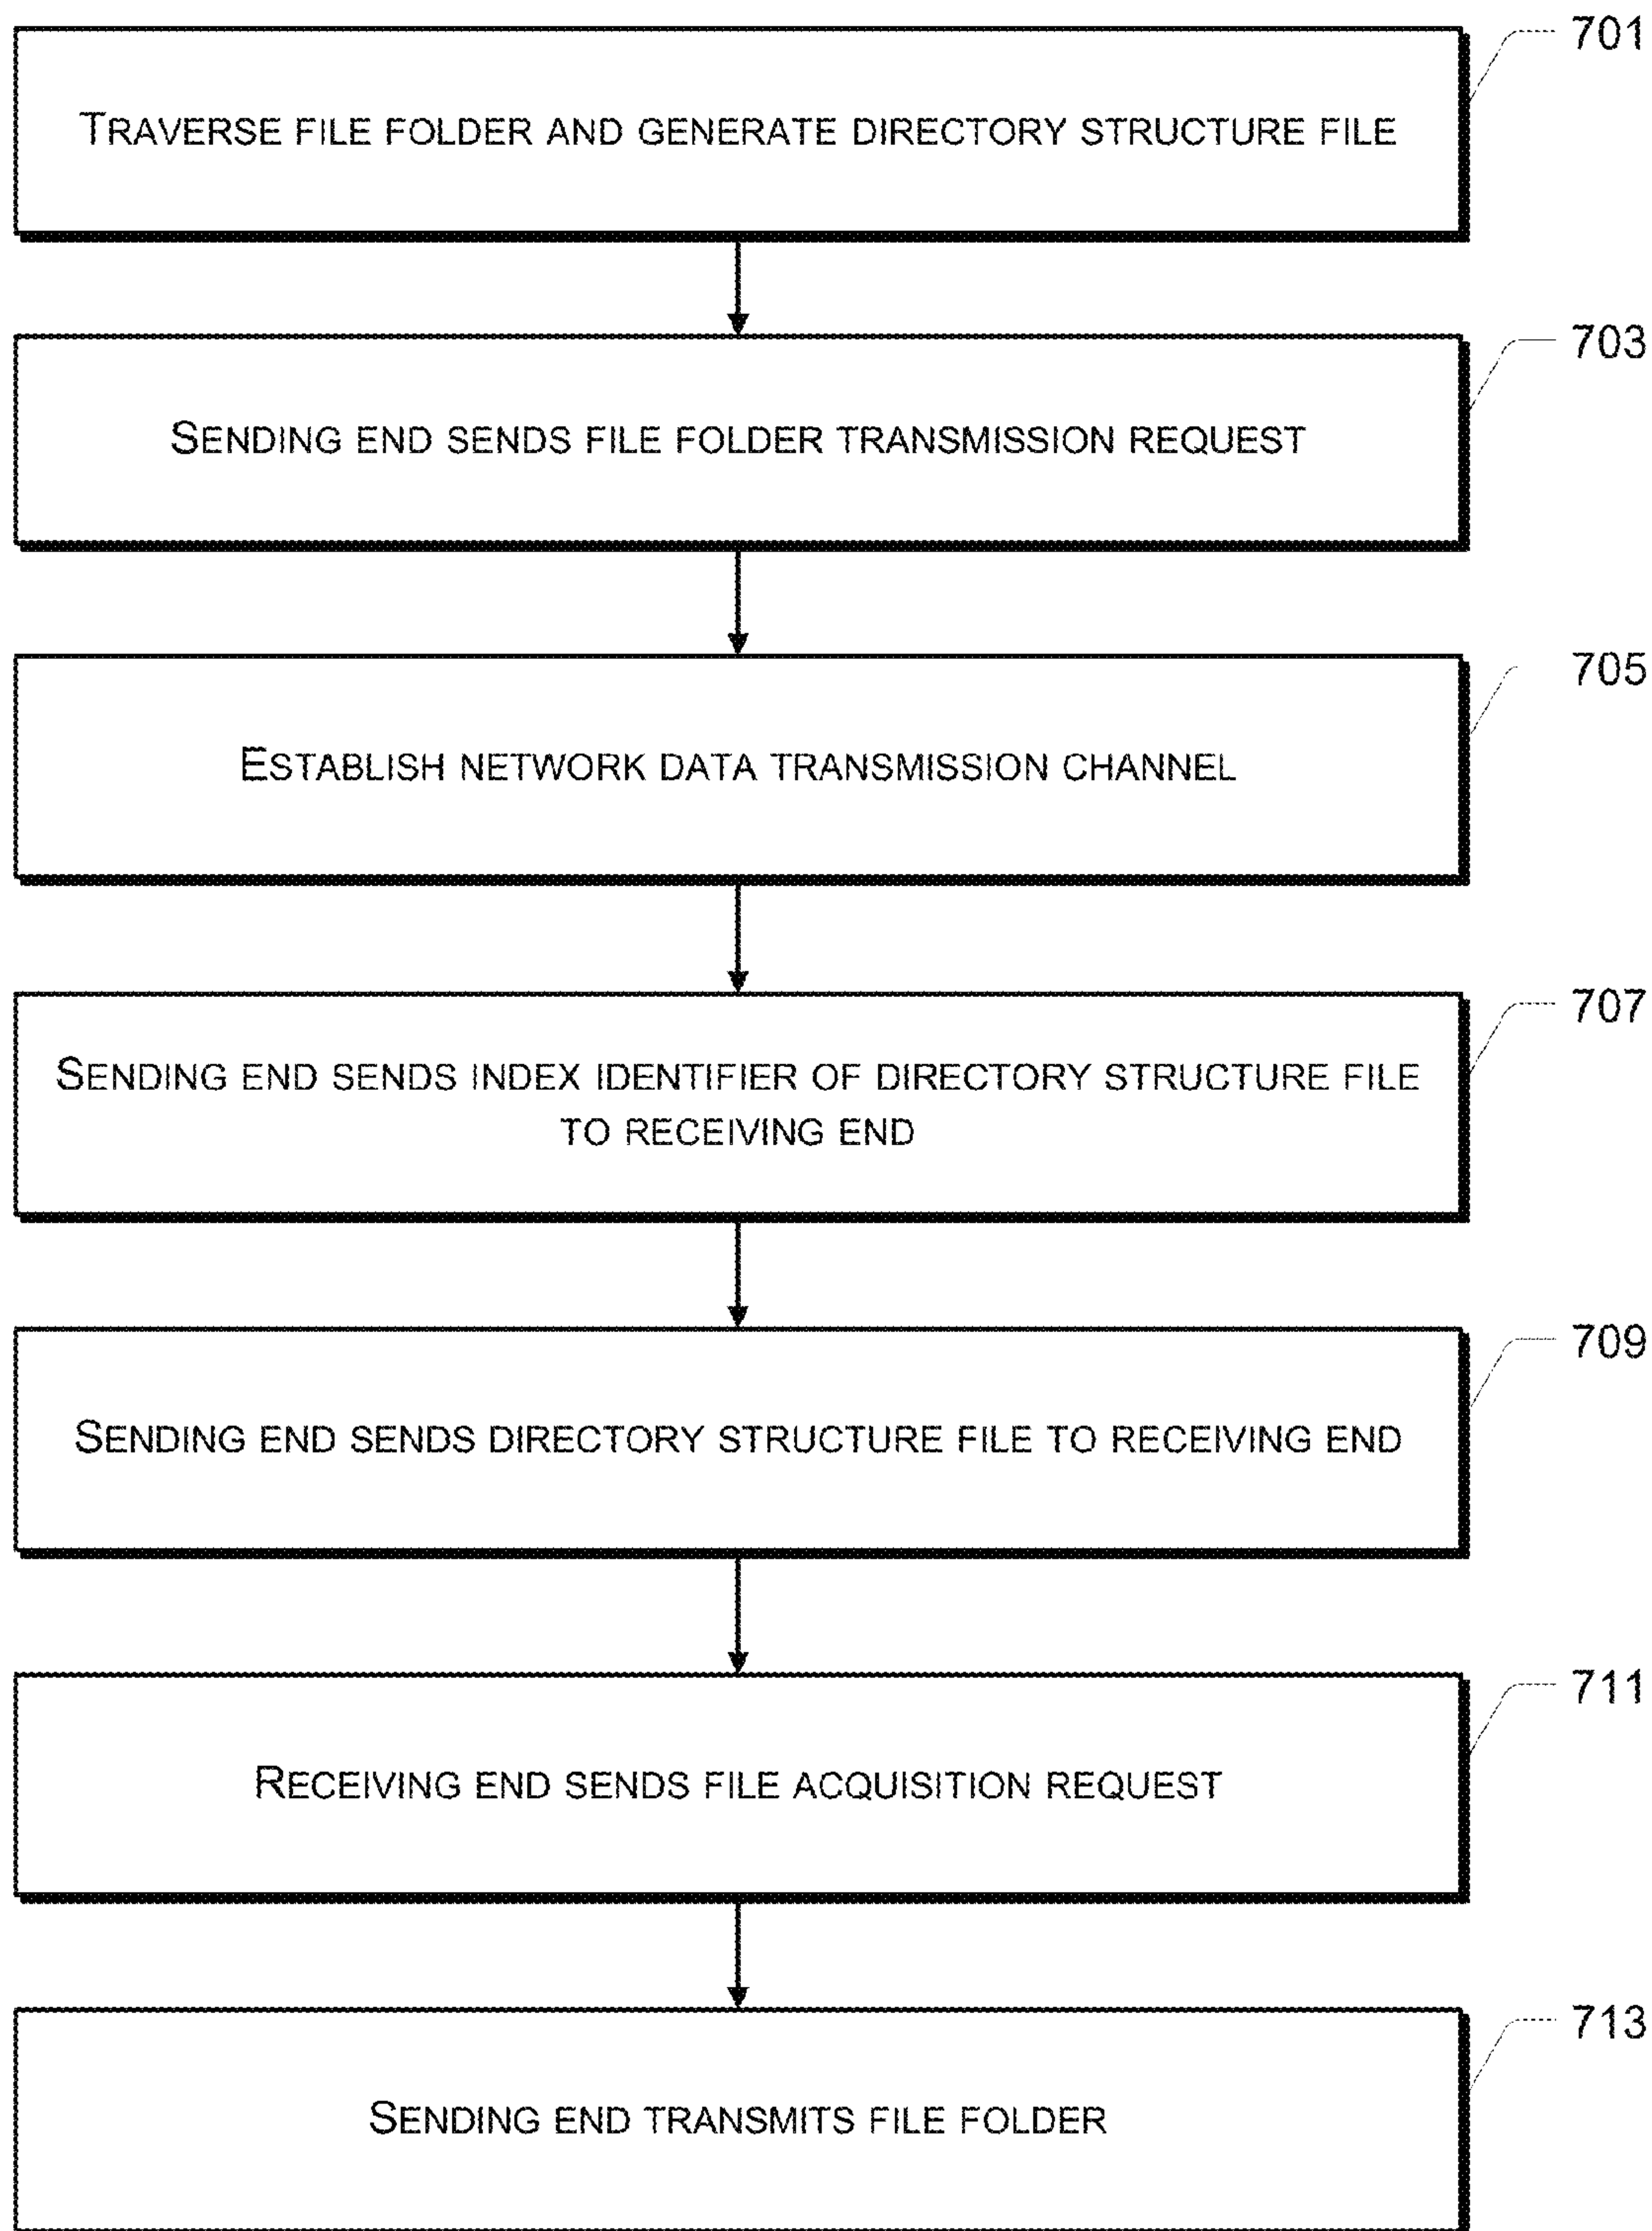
701

Traverse file folder and generate directory structure file

703

Sending end sends file folder transmission request

705

Establish network data transmission channel

707

Sending end sends index identifier of directory structure file to receiving end

709

Sending end sends directory structure file to receiving end

711

Receiving end sends file acquisition request

713

Sending end transmits file folder